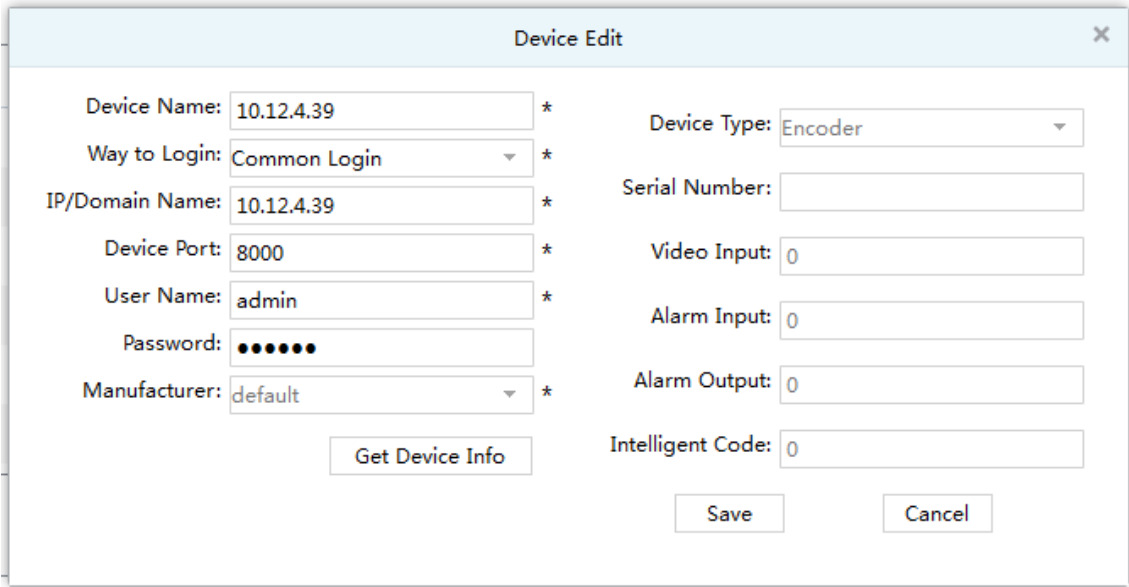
Device Edit

×

Device Name: 10.12.4.39 *

Way to Login: Common Login *

IP/Domain Name: 10.12.4.39 *

Device Port: 8000 *

User Name: admin *

Password: ●●●●●●

Manufacturer: default *

Get Device Info

Device Type: Encoder

Serial Number:

Video Input: 0

Alarm Input: 0

Alarm Output: 0

Intelligent Code: 0

Save

Cancel